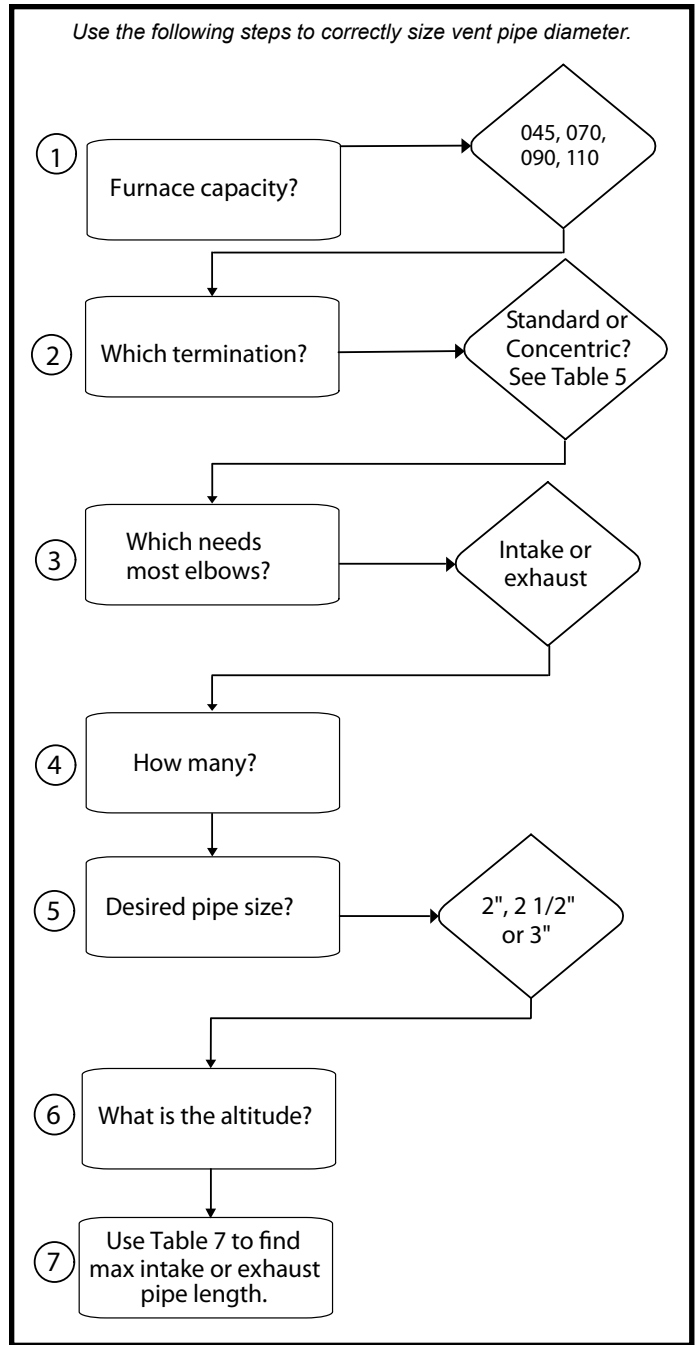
Use the following steps to correctly size vent pipe diameter.

1

Furnace capacity?

045, 070, 090, 110

2

Which termination?

Standard or Concentric? See Table 5

3

Which needs most elbows?

Intake or exhaust

4

How many?

5

Desired pipe size?

2", 2 1/2" or 3"

6

What is the altitude?

7

Use Table 7 to find max intake or exhaust pipe length.